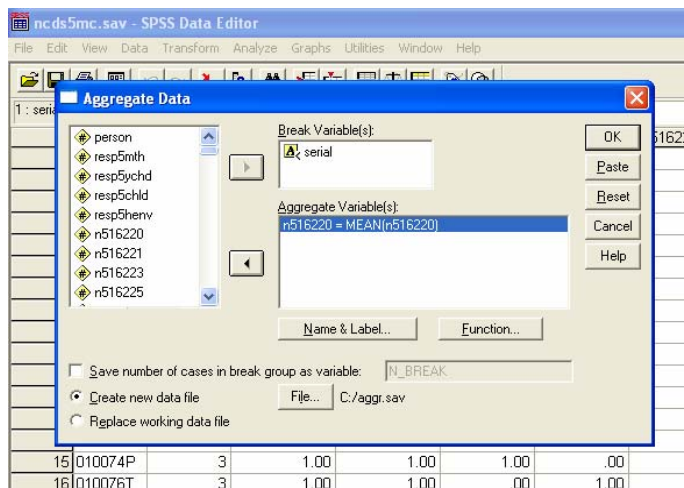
ncds5mc.sav - SPSS Data Editor

File Edit View Data Transform Analyze Graphs Utilities Window Help

1 : seria

Aggregate Data

person
resp5mth
resp5ychd
resp5chld
resp5henv
n516220
n516221
n516223
n516225

Break Variable(s):
serial

Aggregate Variable(s):
n516220 = MEAN(n516220)

OK
Paste
Reset
Cancel
Help

51622

Name & Label...
Function...

Save number of cases in break group as variable: N_BREAK
Create new data file
File... C:/aggr.sav
Replace working data file

| 15 | 010074P | 3 | 1.00 | 1.00 | 1.00 | .00 |
|---|---|---|---|---|---|---|
| 16 | 010076T | 3 | 1.00 | 1.00 | .00 | 1.00 |